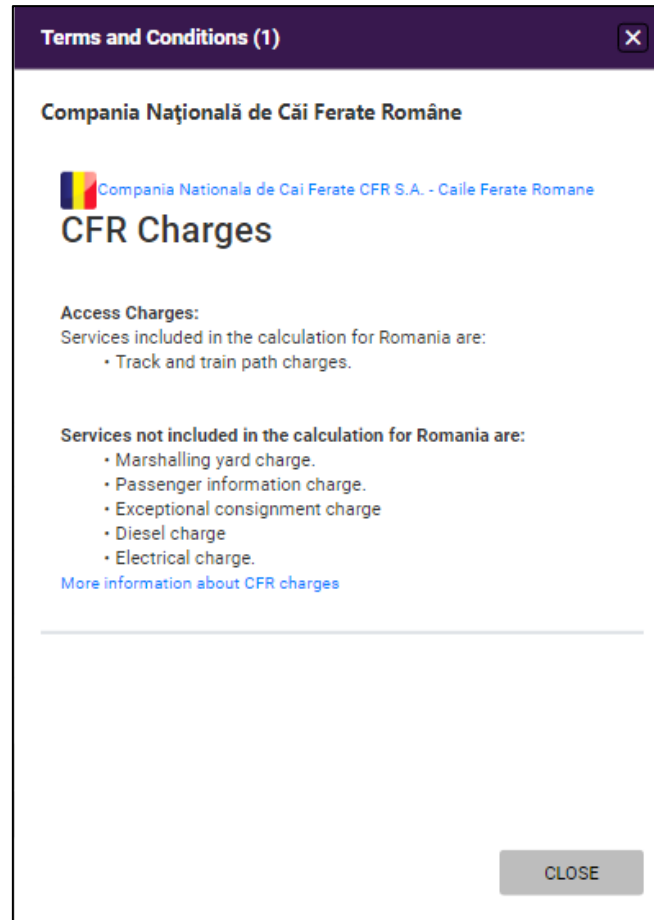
Terms and Conditions (1)

Compania Naţională de Căi Ferate Române

Compania Nationala de Cai Ferate CFR S.A. - Caile Ferate Romane

CFR Charges

Access Charges:
Services included in the calculation for Romania are:
• Track and train path charges.

Services not included in the calculation for Romania are:
• Marshalling yard charge.
• Passenger information charge.
• Exceptional consignment charge
• Diesel charge
• Electrical charge.
More information about CFR charges

CLOSE